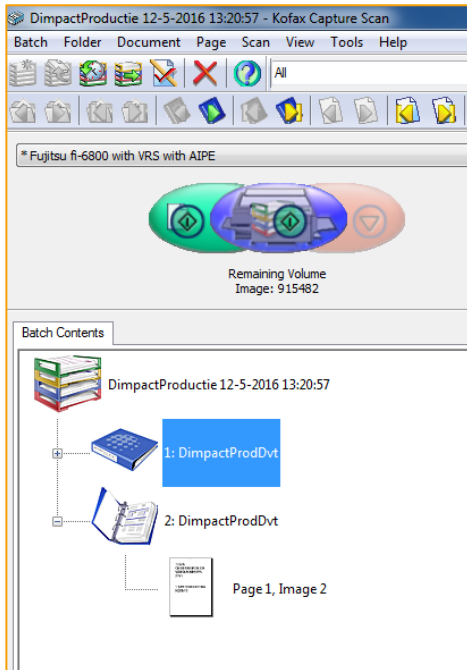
DimpactProductie 12-5-2016 13:20:57 - Kofax Capture Scan

Batch Folder Document Page Scan View Tools Help

All

* Fujitsu fi-6800 with VRS with AIPE

Remaining Volume
Image: 915482

Batch Contents

DimpactProductie 12-5-2016 13:20:57

1: DimpactProdDvt

2: DimpactProdDvt

Page 1, Image 2